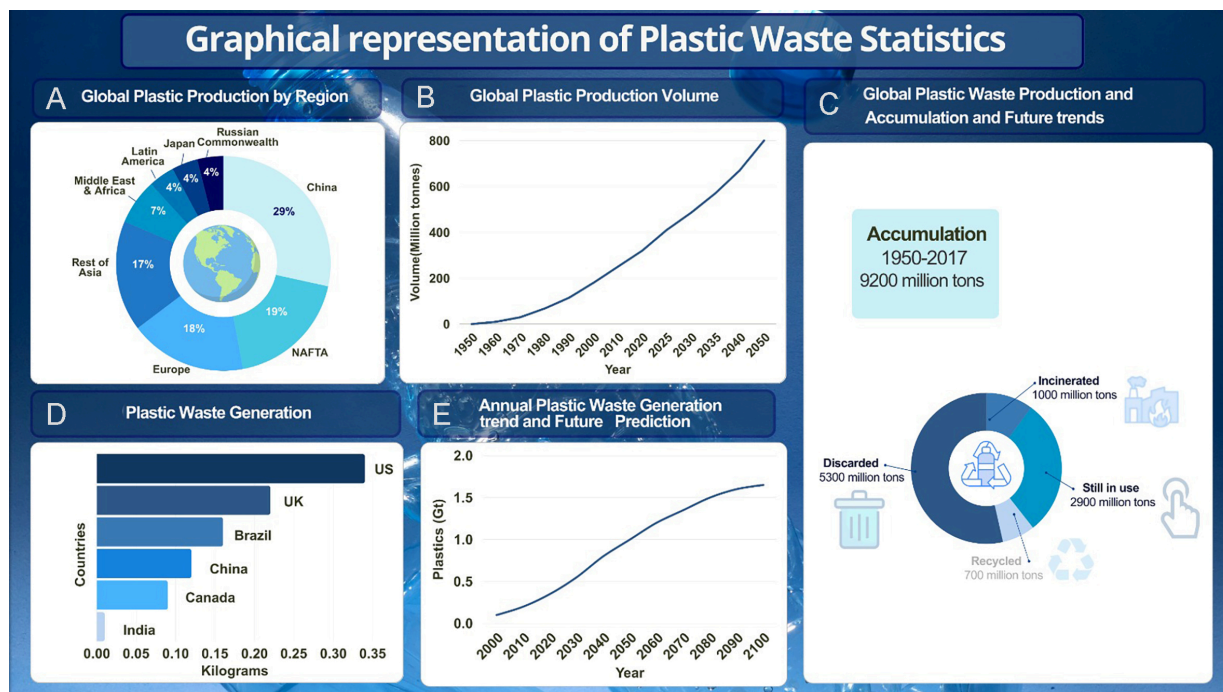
Graphical representation of Plastic Waste Statistics

A Global Plastic Production by Region

Russian Commonwealth 4%
Japan 4%
Latin America 4%
Middle East & Africa 7%
China 29%
Rest of Asia 17%
Europe 18%
NAFTA 19%

B Global Plastic Production Volume

Volume(Million tonnes)
800
600
400
200
0
1950 1960 1970 1980 1990 2000 2010 2020 2025 2030 2035 2040 2050
Year

C Global Plastic Waste Production and Accumulation and Future trends

Accumulation
1950-2017
9200 million tons

Incinerated
1000 million tons
Discarded
5300 million tons
Still in use
2900 million tons
Recycled
700 million tons

D Plastic Waste Generation

Countries
US
UK
Brazil
China
Canada
India
0.00 0.05 0.10 0.15 0.20 0.25 0.30 0.35
Kilograms

E Annual Plastic Waste Generation trend and Future Prediction

Plastics (Gt)
2.0
1.5
1.0
0.5
0.0
2000 2010 2020 2030 2040 2050 2060 2070 2080 2090 2100
Year